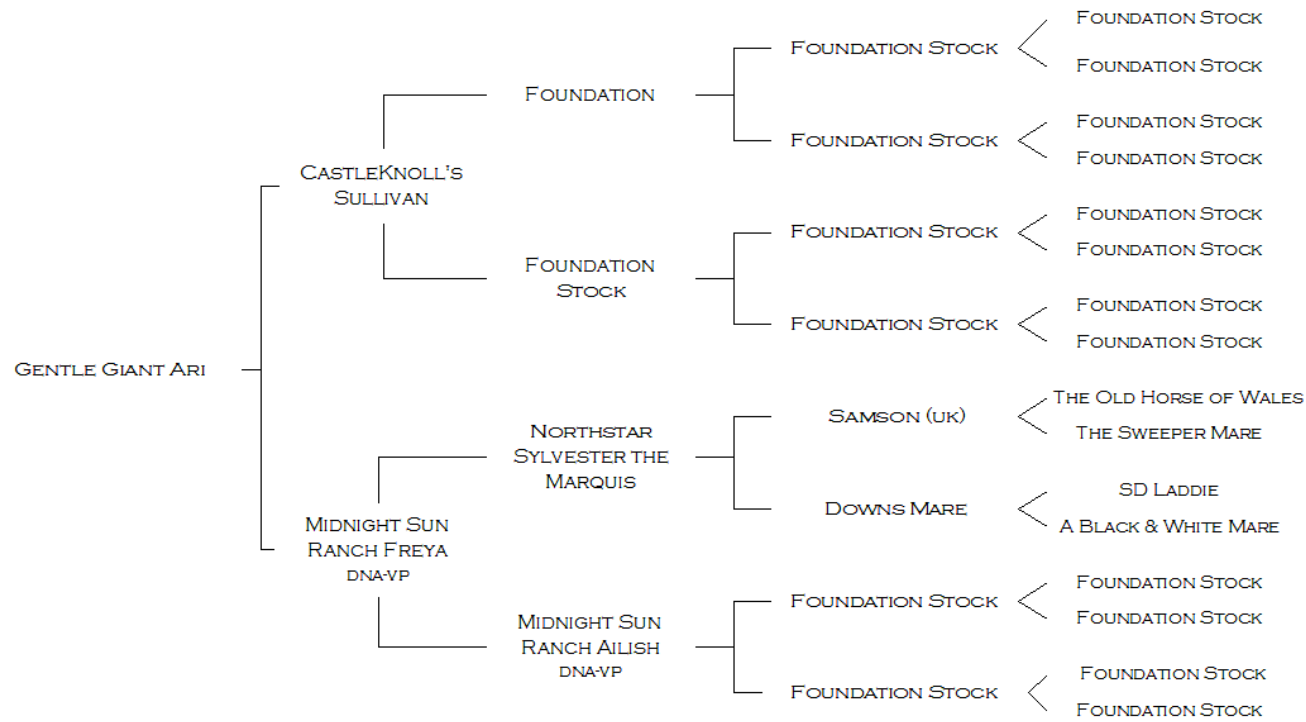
Gentle Giant Ari

CastleKnoll's Sullivan

Foundation

Foundation Stock

Foundation Stock

Foundation Stock

Foundation Stock

Foundation Stock

Foundation Stock

Foundation Stock

Foundation Stock

Foundation Stock

Foundation Stock

Foundation Stock

Foundation Stock

Foundation Stock

Foundation Stock

Midnight Sun Ranch Freya DNA-VP

Northstar Sylvester the Marquis

Samson (UK)

The Old Horse of Wales

The Sweeper Mare

Downs Mare

SD Laddie

A Black & White Mare

Midnight Sun Ranch Ailish DNA-VP

Foundation Stock

Foundation Stock

Foundation Stock

Foundation Stock

Foundation Stock

Foundation Stock